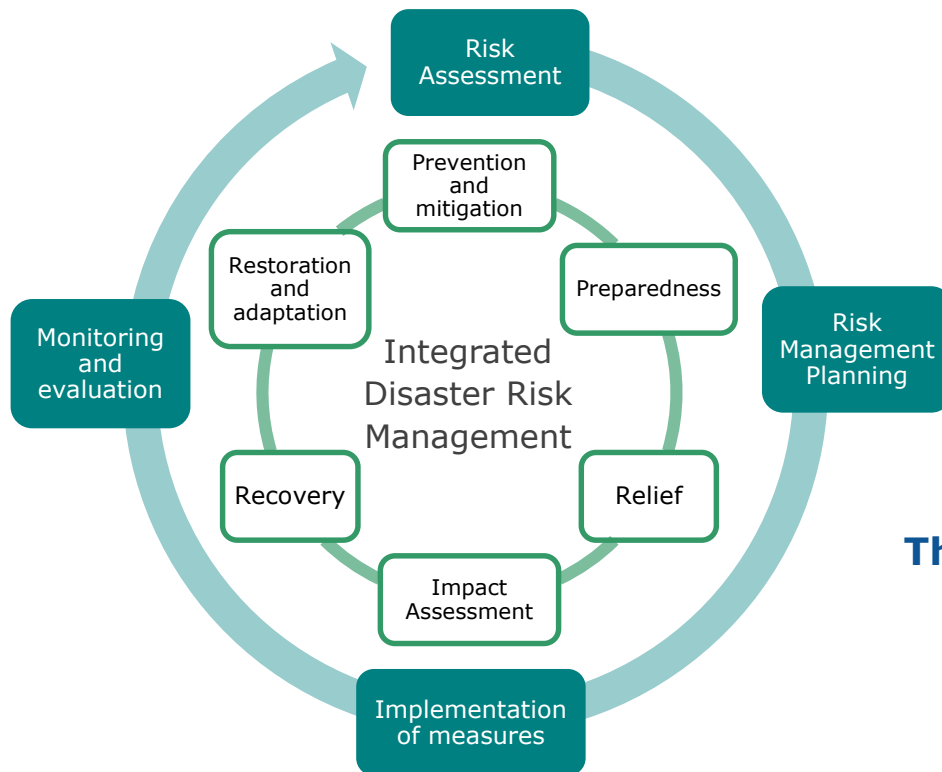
Risk Assessment

Prevention and mitigation

Preparedness

Risk Management Planning

Relief

Impact Assessment

Implementation of measures

Recovery

Monitoring and evaluation

Restoration and adaptation

Integrated Disaster Risk Management

Th